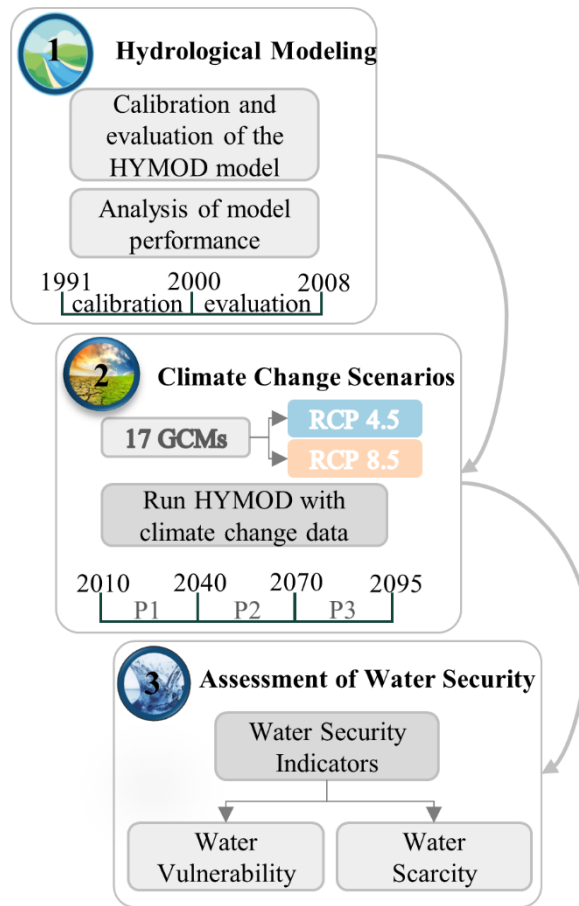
1 Hydrological Modeling

Calibration and evaluation of the HYMOD model

Analysis of model performance

1991 2000 2008
calibration evaluation

2 Climate Change Scenarios

17 GCMs

RCP 4.5

RCP 8.5

Run HYMOD with climate change data

2010 2040 2070 2095
P1 P2 P3

3 Assessment of Water Security

Water Security Indicators

Water Vulnerability

Water Scarcity